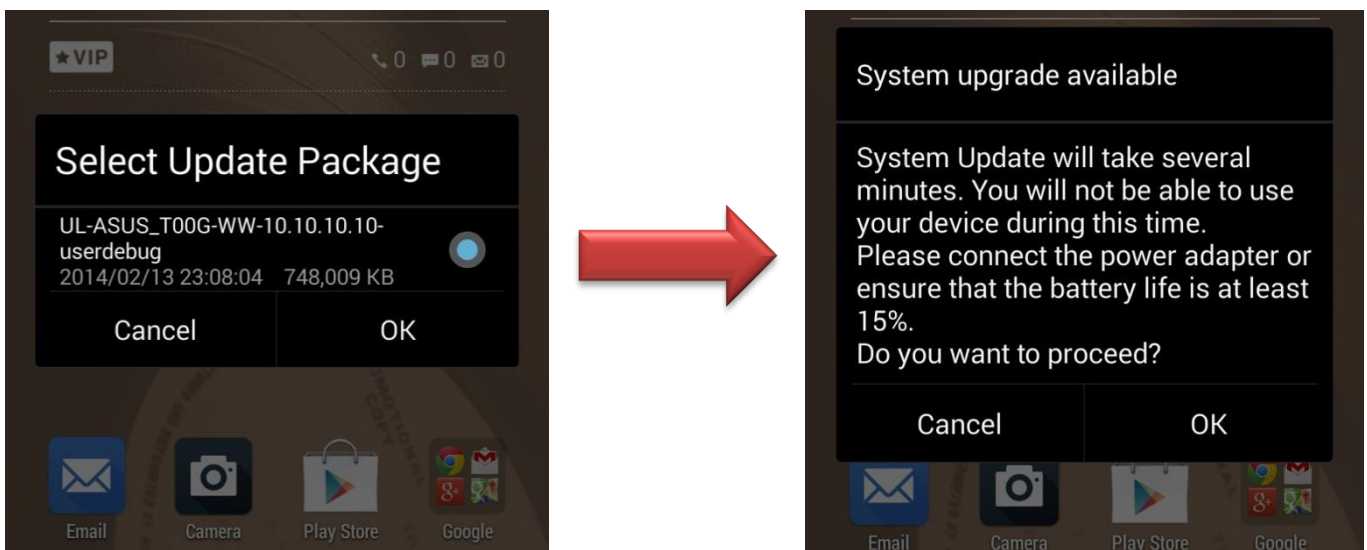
★VIP 0 0 0

Select Update Package

UL-ASUS_T00G-WW-10.10.10.10-userdebug
2014/02/13 23:08:04 748,009 KB

Cancel OK

Email Camera Play Store Google

System upgrade available

System Update will take several minutes. You will not be able to use your device during this time.
Please connect the power adapter or ensure that the battery life is at least 15%.
Do you want to proceed?

Cancel OK

Email Camera Play Store Google